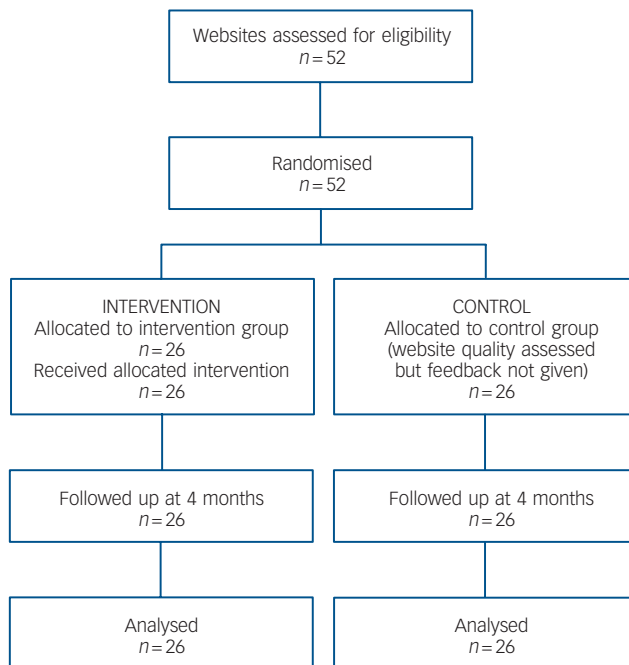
Websites assessed for eligibility
$n=52$

Randomised
$n=52$

INTERVENTION
Allocated to intervention group
$n=26$
Received allocated intervention
$n=26$

CONTROL
Allocated to control group
(website quality assessed but feedback not given)
$n=26$

Followed up at 4 months
$n=26$

Followed up at 4 months
$n=26$

Analysed
$n=26$

Analysed
$n=26$